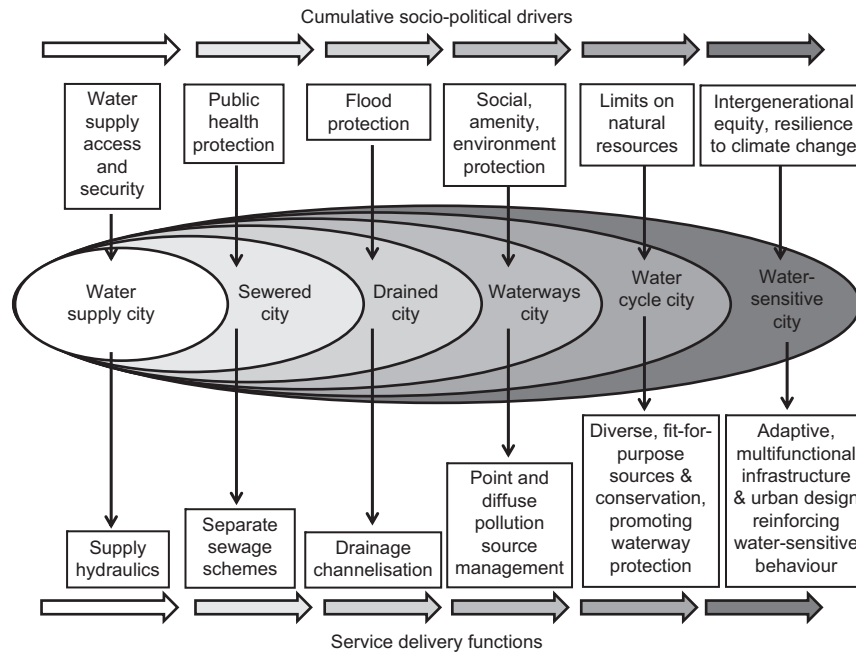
Cumulative socio-political drivers

Water supply access and security

Public health protection

Flood protection

Social, amenity, environment protection

Limits on natural resources

Intergenerational equity, resilience to climate change

Water supply city

Sewered city

Drained city

Waterways city

Water cycle city

Water-sensitive city

Supply hydraulics

Separate sewage schemes

Drainage channelisation

Point and diffuse pollution source management

Diverse, fit-for-purpose sources & conservation, promoting waterway protection

Adaptive, multifunctional infrastructure & urban design reinforcing water-sensitive behaviour

Service delivery functions